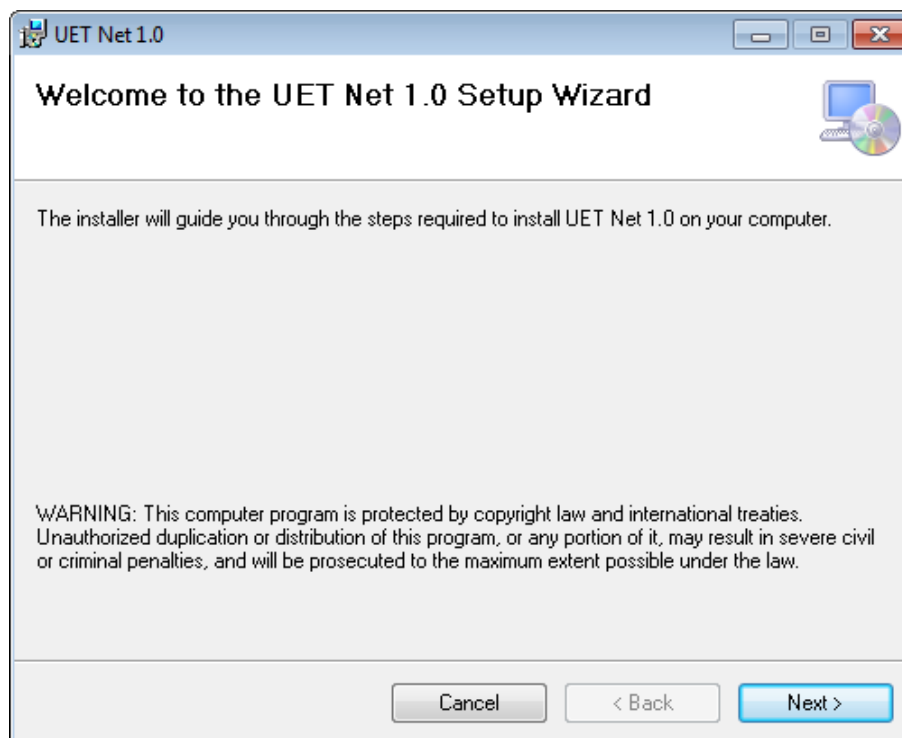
UET Net 1.0

Welcome to the UET Net 1.0 Setup Wizard

The installer will guide you through the steps required to install UET Net 1.0 on your computer.

WARNING: This computer program is protected by copyright law and international treaties. Unauthorized duplication or distribution of this program, or any portion of it, may result in severe civil or criminal penalties, and will be prosecuted to the maximum extent possible under the law.

Cancel
< Back
Next >